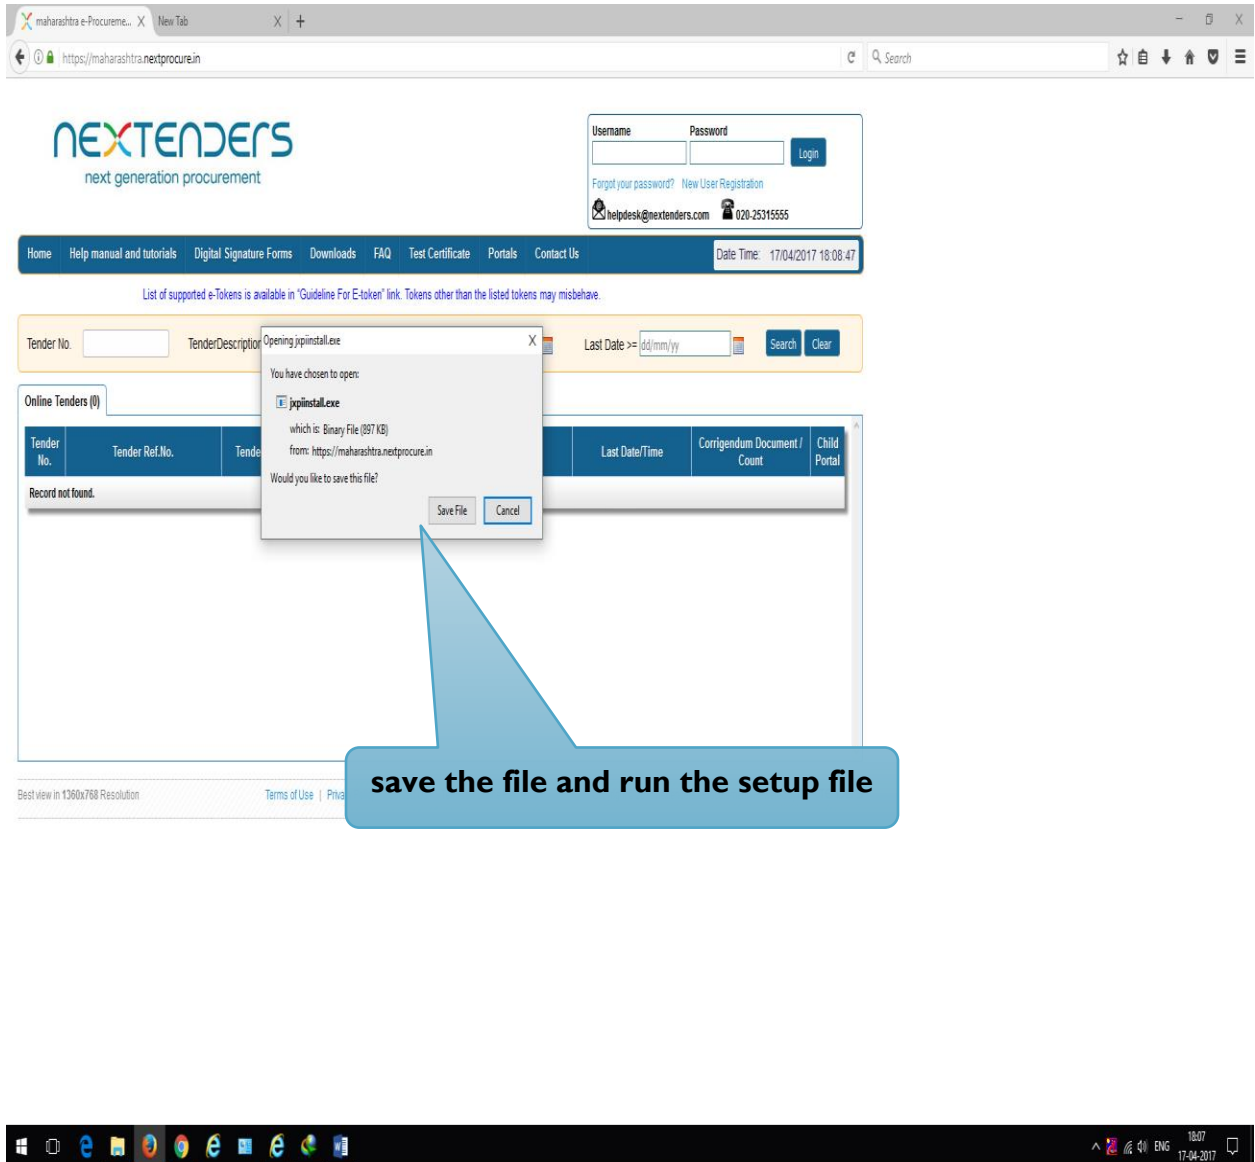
maharashtra e-Procureme... X New Tab X +

https://maharashtra.nextprocure.in

Search

NEXTENDERS
next generation procurement

Username Password Login

Forgot your password? New User Registration

helpdesk@nextenders.com 020-25315555

Home Help manual and tutorials Digital Signature Forms Downloads FAQ Test Certificate Portals Contact Us

Date Time: 17/04/2017 18:08:47

List of supported e-Tokens is available in "Guideline For E-token" link. Tokens other than the listed tokens may misbehave.

Tender No. TenderDescription

Last Date >= dd/mm/yy Search Clear

Online Tenders (0)

| Tender No. | Tender Ref.No. | Tende | Last Date/Time | Corrigendum Document / Count | Child Portal |
|---|---|---|---|---|---|
| Record not found. | | | | | |

Opening jxpiinstall.exe X

You have chosen to open:

jxpiinstall.exe

which is: Binary File (897 KB)

from: https://maharashtra.nextprocure.in

Would you like to save this file?

Save File Cancel

save the file and run the setup file

Best view in 1360x768 Resolution Terms of Use | Priva

ENG 18:07 17-04-2017